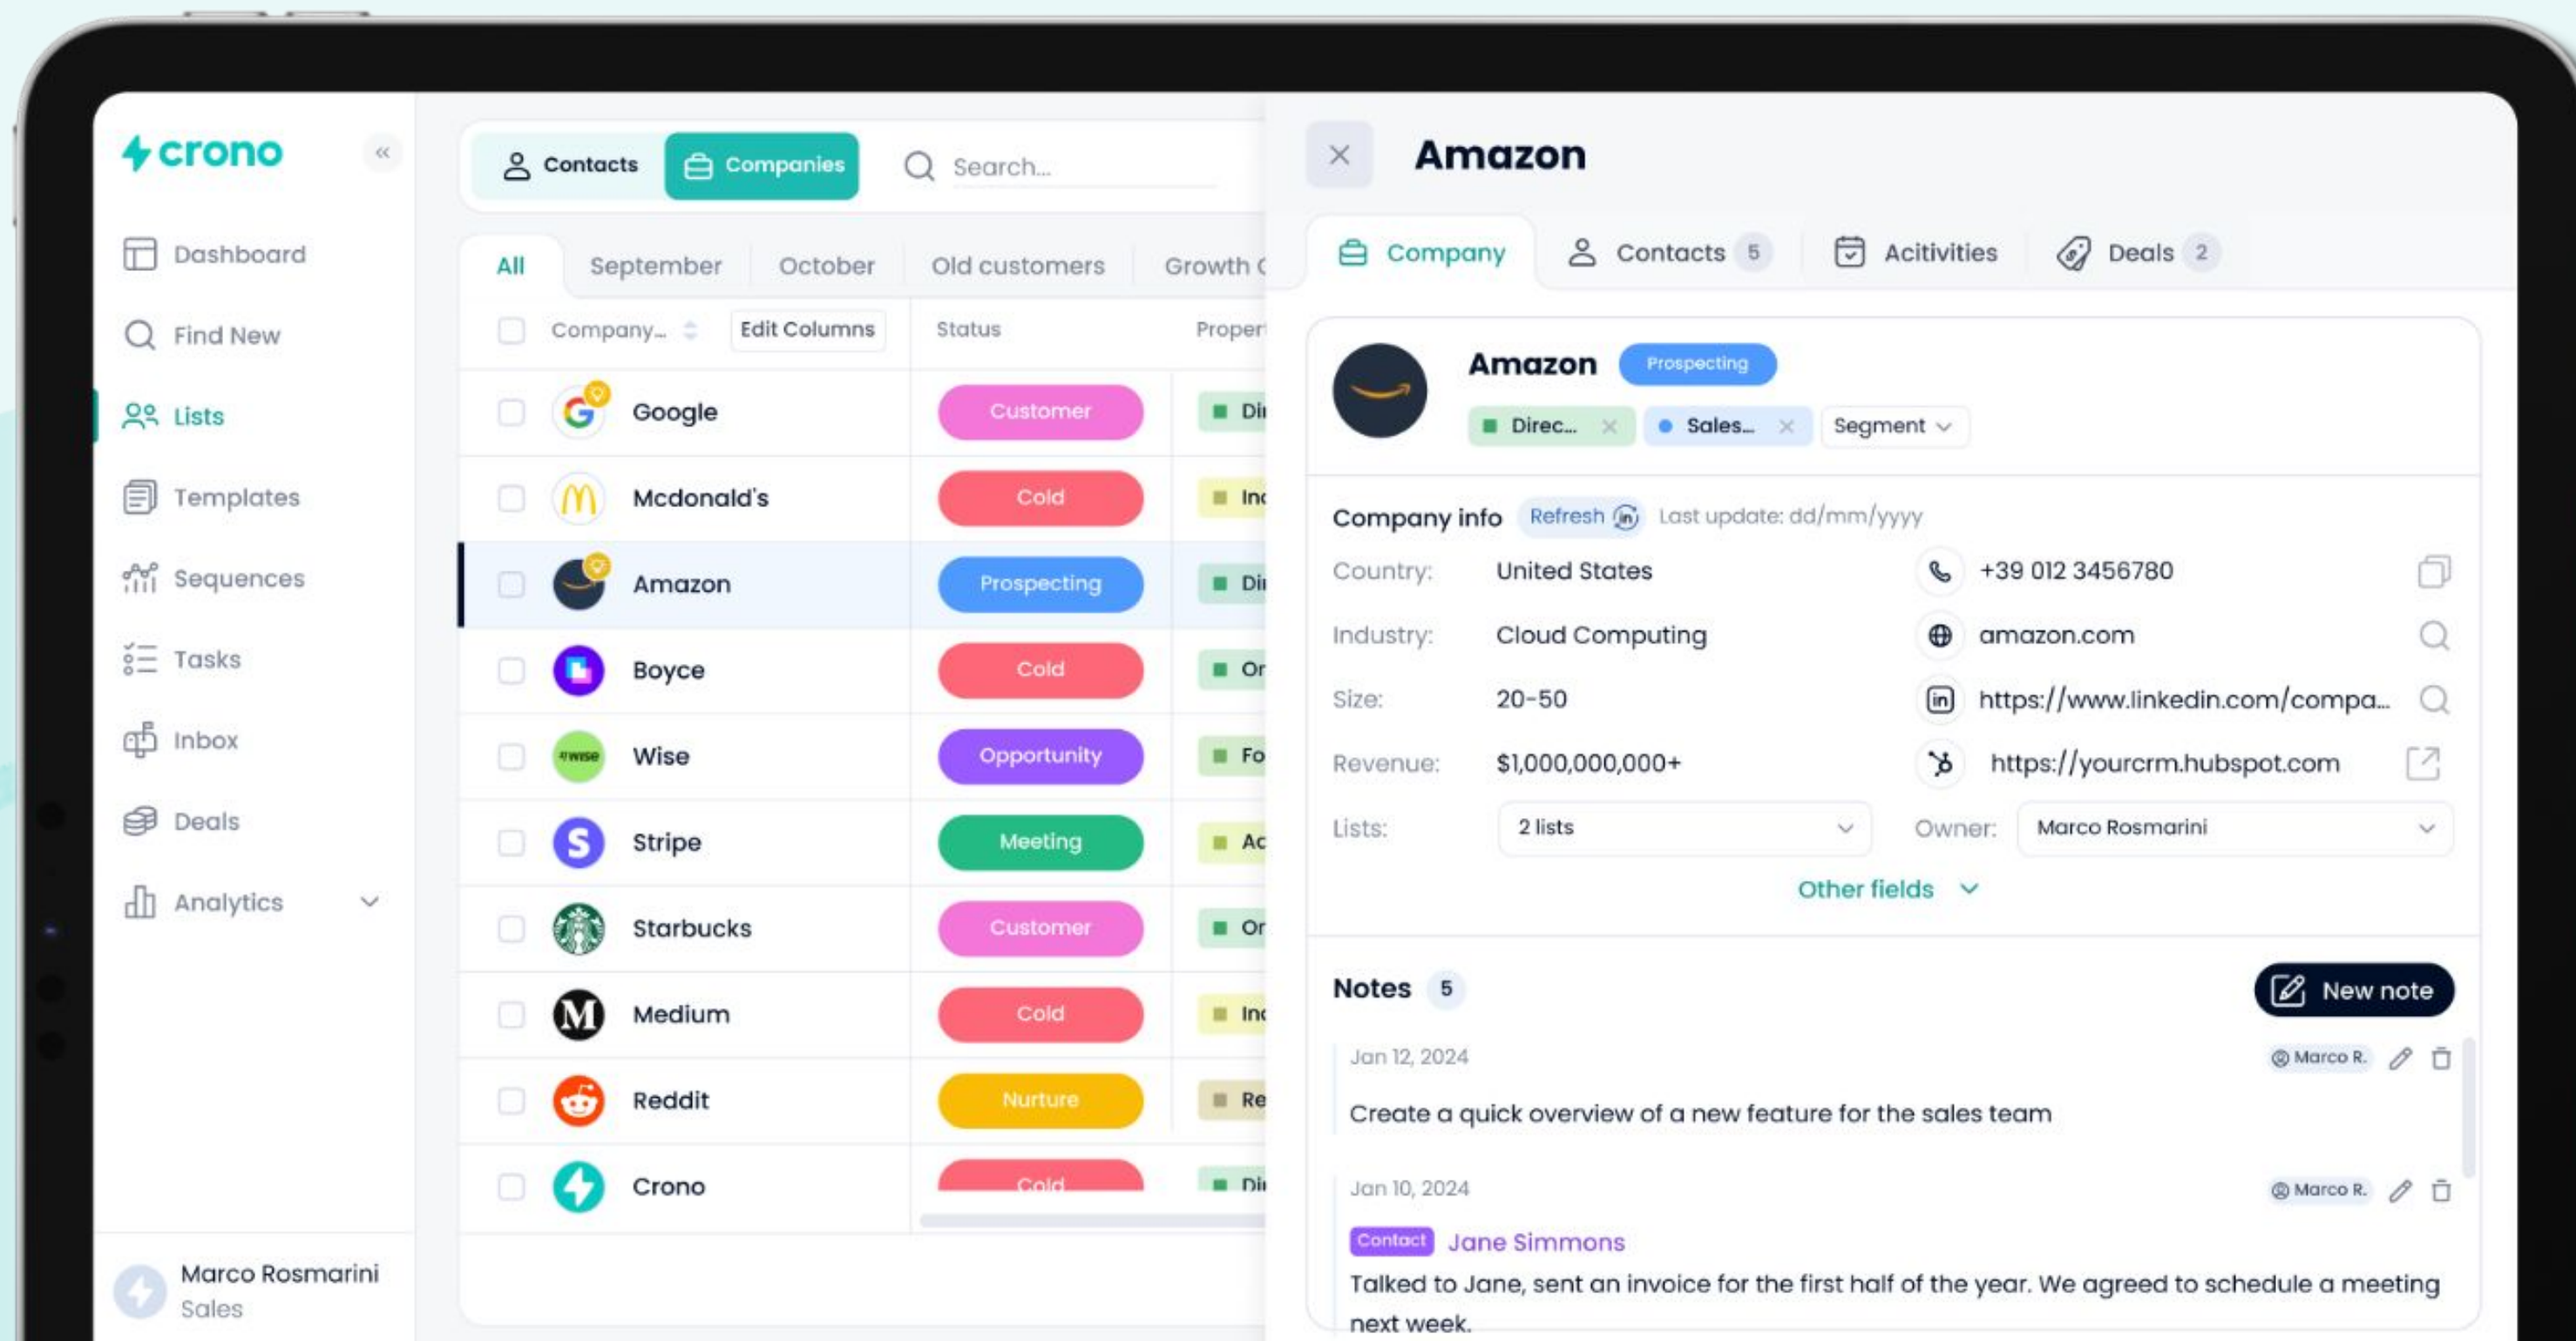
crono

Dashboard
Find New
Lists
Templates
Sequences
Tasks
Inbox
Deals
Analytics

Marco Rosmarini
Sales

Contacts Companies Search...

All September October Old customers Growth

Company... Edit Columns Status Proper

| Company | Status | |
|---|---|---|
| Google | Customer | Di |
| Mcdonald's | Cold | Inc |
| Amazon | Prospecting | Di |
| Boyce | Cold | Or |
| Wise | Opportunity | Fo |
| Stripe | Meeting | Ac |
| Starbucks | Customer | Or |
| Medium | Cold | Inc |
| Reddit | Nurture | Re |
| Crono | Cold | Di |

Amazon

Company Contacts 5 Acitivities Deals 2

Amazon Prospecting
Direc... Sales... Segment

Company info Refresh Last update: dd/mm/yyyy
Country: United States
Industry: Cloud Computing
Size: 20-50
Revenue: $1,000,000,000+
Lists: 2 lists
+39 012 3456780
amazon.com
https://www.linkedin.com/compa...
https://yourcrm.hubspot.com
Owner: Marco Rosmarini
Other fields

Notes 5
New note

Jan 12, 2024 Marco R.
Create a quick overview of a new feature for the sales team

Jan 10, 2024 Marco R.
Contact Jane Simmons
Talked to Jane, sent an invoice for the first half of the year. We agreed to schedule a meeting next week.